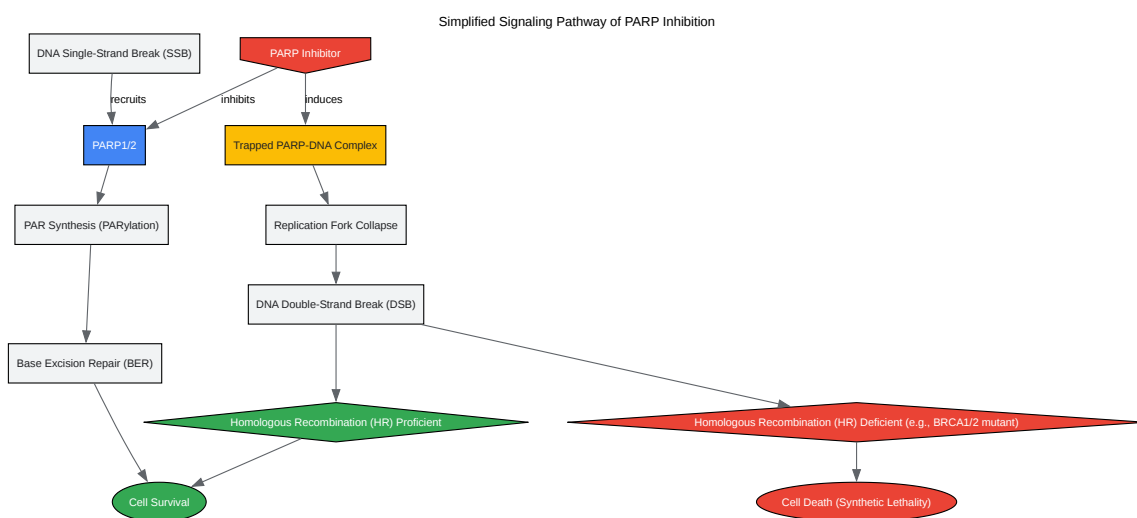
Simplified Signaling Pathway of PARP Inhibition

DNA Single-Strand Break (SSB)

PARP Inhibitor

recruits

inhibits

induces

PARP1/2

Trapped PARP-DNA Complex

PAR Synthesis (PARylation)

Replication Fork Collapse

DNA Double-Strand Break (DSB)

Base Excision Repair (BER)

Homologous Recombination (HR) Proficient

Homologous Recombination (HR) Deficient (e.g., BRCA1/2 mutant)

Cell Survival

Cell Death (Synthetic Lethality)